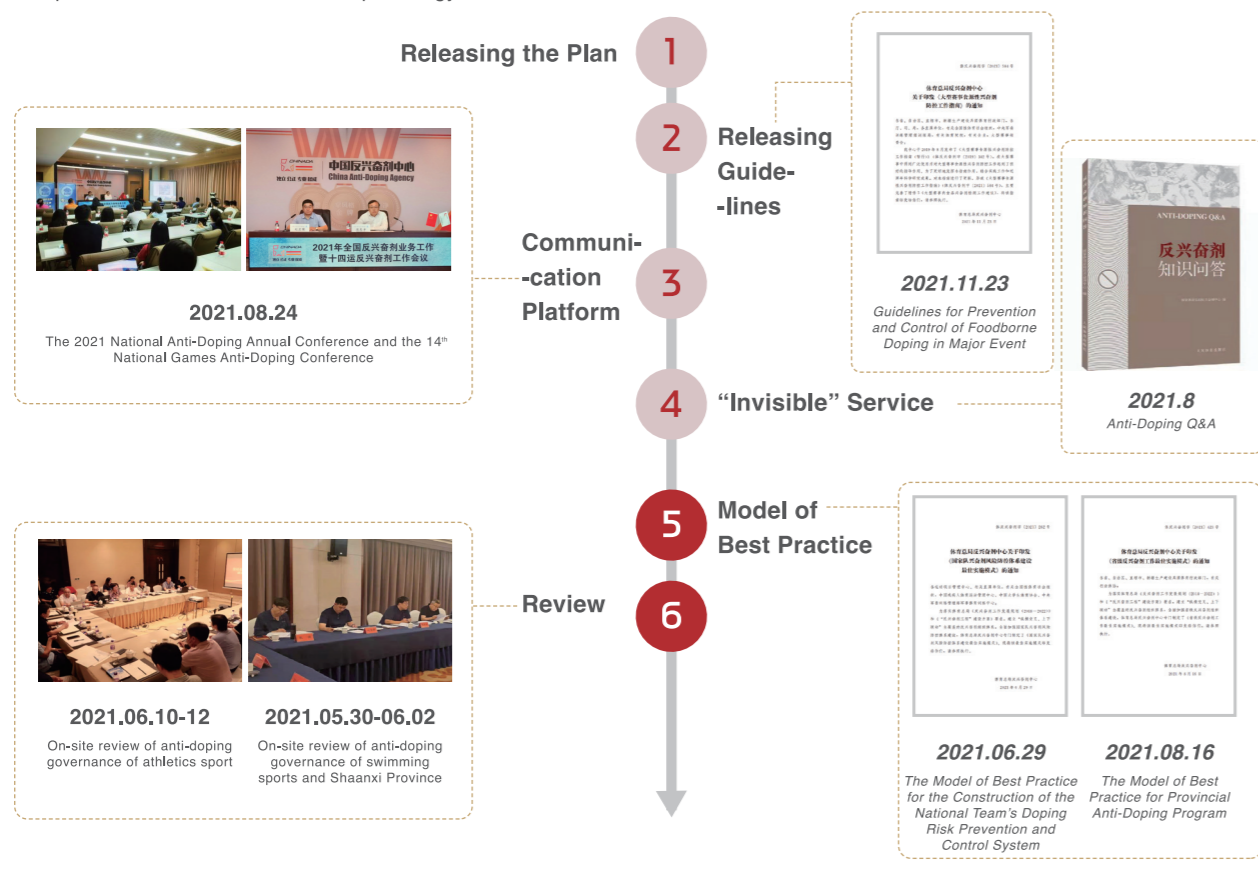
Releasing the Plan

1

2

Releasing Guidelines

Communication Platform

3

4

"Invisible" Service

5

Model of Best Practice

6

Review

中国反兴奋剂中心
China Anti-Doping Agency

2021年全国反兴奋剂业务工作暨十四运反兴奋剂工作会议

2021.08.24

The 2021 National Anti-Doping Annual Conference and the 14th National Games Anti-Doping Conference

体育总局反兴奋剂中心关于印发《大型赛事食源性兴奋剂防控工作指南》的通知

2021.11.23

Guidelines for Prevention and Control of Foodborne Doping in Major Event

ANTI-DOPING Q&A

反兴奋剂知识问答

2021.8

Anti-Doping Q&A

2021.06.10-12

On-site review of anti-doping governance of athletics sport

2021.05.30-06.02

On-site review of anti-doping governance of swimming sports and Shaanxi Province

2021.06.29

The Model of Best Practice for the Construction of the National Team's Doping Risk Prevention and Control System

2021.08.16

The Model of Best Practice for Provincial Anti-Doping Program